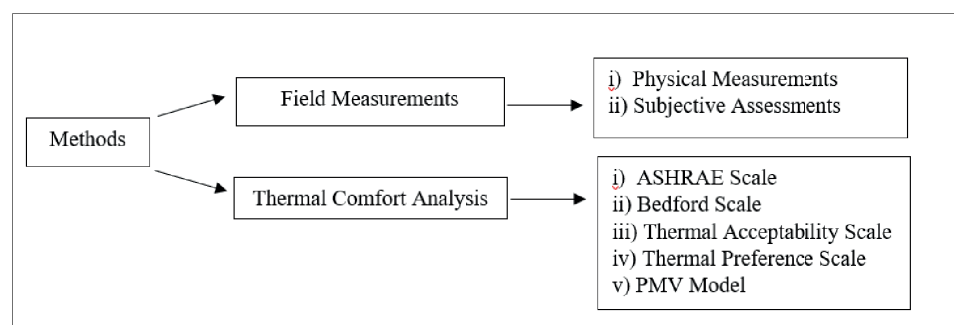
Methods

Field Measurements

i) Physical Measurements
ii) Subjective Assessments

Thermal Comfort Analysis

i) ASHRAE Scale
ii) Bedford Scale
iii) Thermal Acceptability Scale
iv) Thermal Preference Scale
v) PMV Model